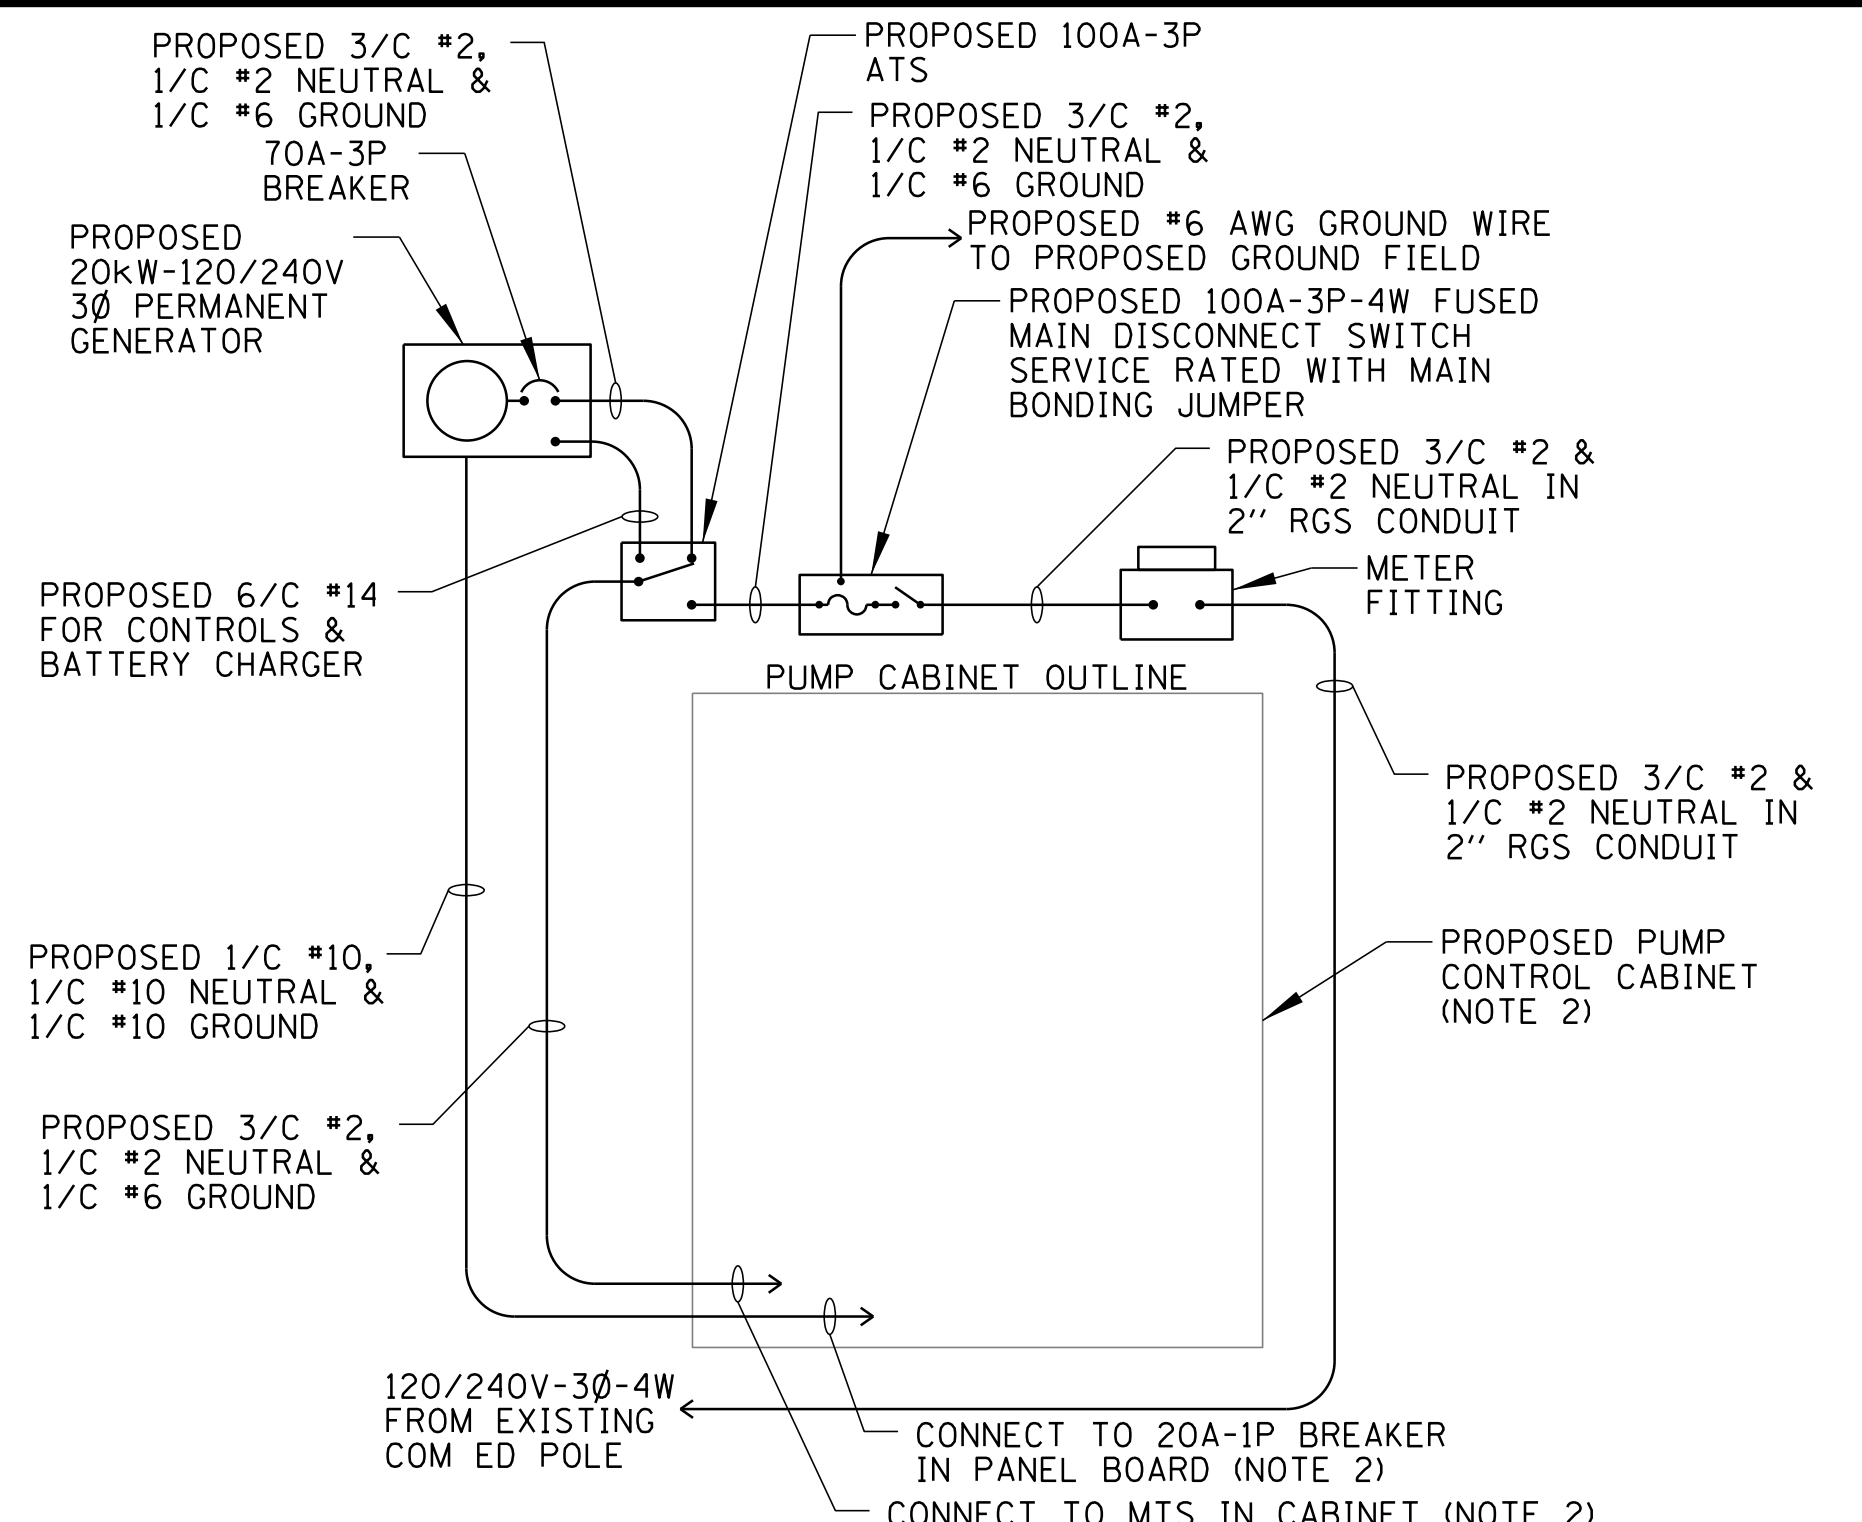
PROPOSED 3/C #2, 1/C #2 NEUTRAL & 1/C #6 GROUND

70A-3P BREAKER

PROPOSED 20kW-120/240V 3Ø PERMANENT GENERATOR

PROPOSED 100A-3P ATS

PROPOSED 3/C #2, 1/C #2 NEUTRAL & 1/C #6 GROUND

PROPOSED #6 AWG GROUND WIRE TO PROPOSED GROUND FIELD

PROPOSED 100A-3P-4W FUSED MAIN DISCONNECT SWITCH SERVICE RATED WITH MAIN BONDING JUMPER

PROPOSED 3/C #2 & 1/C #2 NEUTRAL IN 2'' RGS CONDUIT

METER FITTING

PROPOSED 6/C #14 FOR CONTROLS & BATTERY CHARGER

PUMP CABINET OUTLINE

PROPOSED 3/C #2 & 1/C #2 NEUTRAL IN 2'' RGS CONDUIT

PROPOSED PUMP CONTROL CABINET (NOTE 2)

PROPOSED 1/C #10, 1/C #10 NEUTRAL & 1/C #10 GROUND

PROPOSED 3/C #2, 1/C #2 NEUTRAL & 1/C #6 GROUND

120/240V-3Ø-4W FROM EXISTING COM ED POLE

CONNECT TO 20A-1P BREAKER IN PANEL BOARD (NOTE 2)

CONNECT TO MTS IN CABINET (NOTE 2)